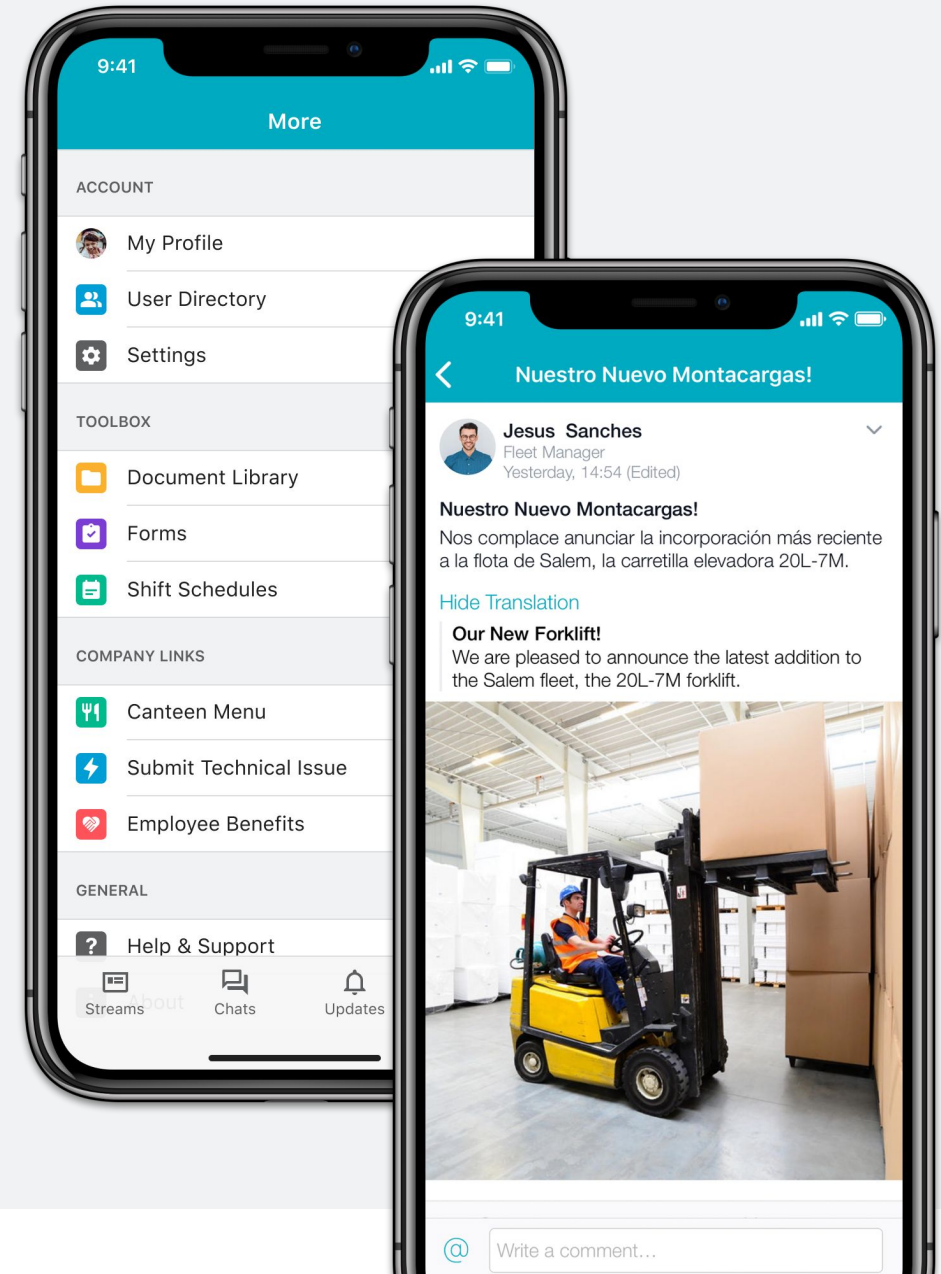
9:41

More

ACCOUNT

My Profile

User Directory

Settings

TOOLBOX

Document Library

Forms

Shift Schedules

COMPANY LINKS

Canteen Menu

Submit Technical Issue

Employee Benefits

GENERAL

Help & Support

About

Streams

Chats

Updates

9:41

Nuestro Nuevo Montacargas!

Jesus Sanches
Fleet Manager
Yesterday, 14:54 (Edited)

Nuestro Nuevo Montacargas!
Nos complace anunciar la incorporación más reciente a la flota de Salem, la carretilla elevadora 20L-7M.

Hide Translation

Our New Forklift!
We are pleased to announce the latest addition to the Salem fleet, the 20L-7M forklift.

@ Write a comment…